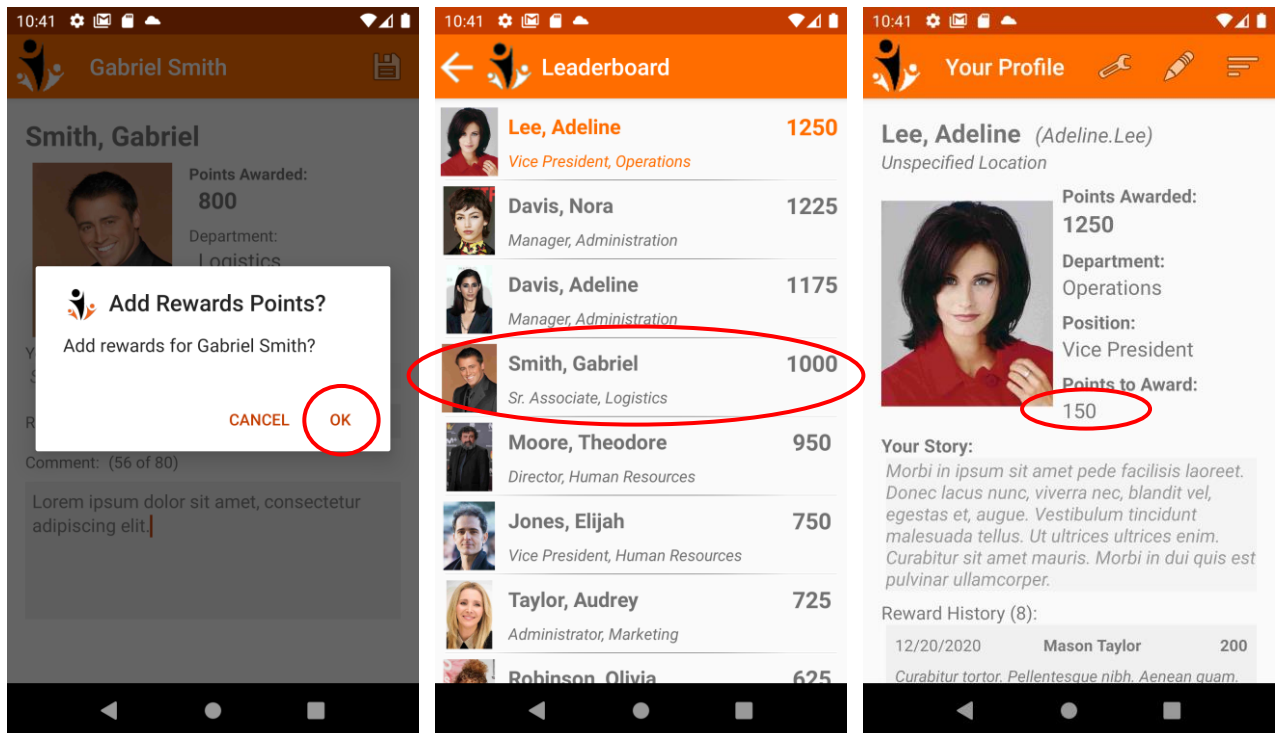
10:41

Gabriel Smith

Smith, Gabriel

Points Awarded:
800

Department:
Logistics

Add Rewards Points?

Add rewards for Gabriel Smith?

CANCEL OK

Comment: (56 of 80)

Lorem ipsum dolor sit amet, consectetur adipiscing elit.

10:41

Leaderboard

Lee, Adeline 1250
Vice President, Operations

Davis, Nora 1225
Manager, Administration

Davis, Adeline 1175
Manager, Administration

Smith, Gabriel 1000
Sr. Associate, Logistics

Moore, Theodore 950
Director, Human Resources

Jones, Elijah 750
Vice President, Human Resources

Taylor, Audrey 725
Administrator, Marketing

Robinson, Olivia 625

10:41

Your Profile

Lee, Adeline (Adeline.Lee)
Unspecified Location

Points Awarded:
1250

Department:
Operations

Position:
Vice President

Points to Award:
150

Your Story:
Morbi in ipsum sit amet pede facilisis laoreet. Donec lacus nunc, viverra nec, blandit vel, egestas et, augue. Vestibulum tincidunt malesuada tellus. Ut ultrices ultrices enim. Curabitur sit amet mauris. Morbi in dui quis est pulvinar ullamcorper.

Reward History (8):

12/20/2020 Mason Taylor 200

Curabitur tortor. Pellentesque nibh. Aenean quam.